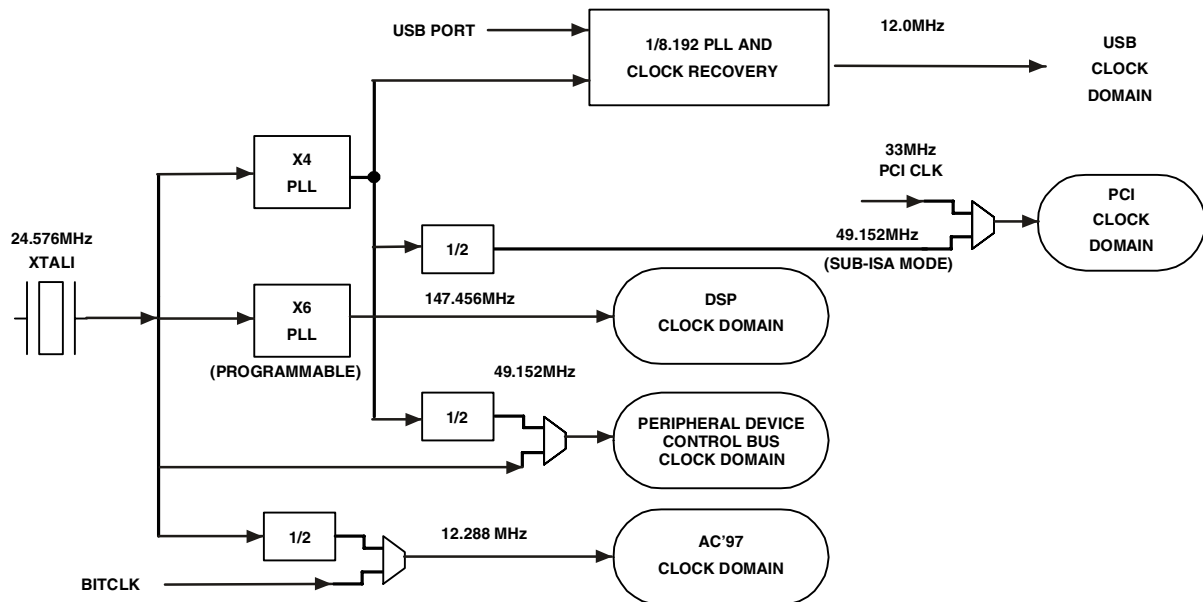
USB PORT

1/8.192 PLL AND CLOCK RECOVERY

12.0MHz

USB CLOCK DOMAIN

X4 PLL

33MHz PCI CLK

PCI CLOCK DOMAIN

24.576MHz XTALI

1/2

49.152MHz

(SUB-ISA MODE)

X6 PLL

147.456MHz

DSP CLOCK DOMAIN

(PROGRAMMABLE)

49.152MHz

1/2

PERIPHERAL DEVICE CONTROL BUS CLOCK DOMAIN

1/2

12.288 MHz

AC'97 CLOCK DOMAIN

BITCLK